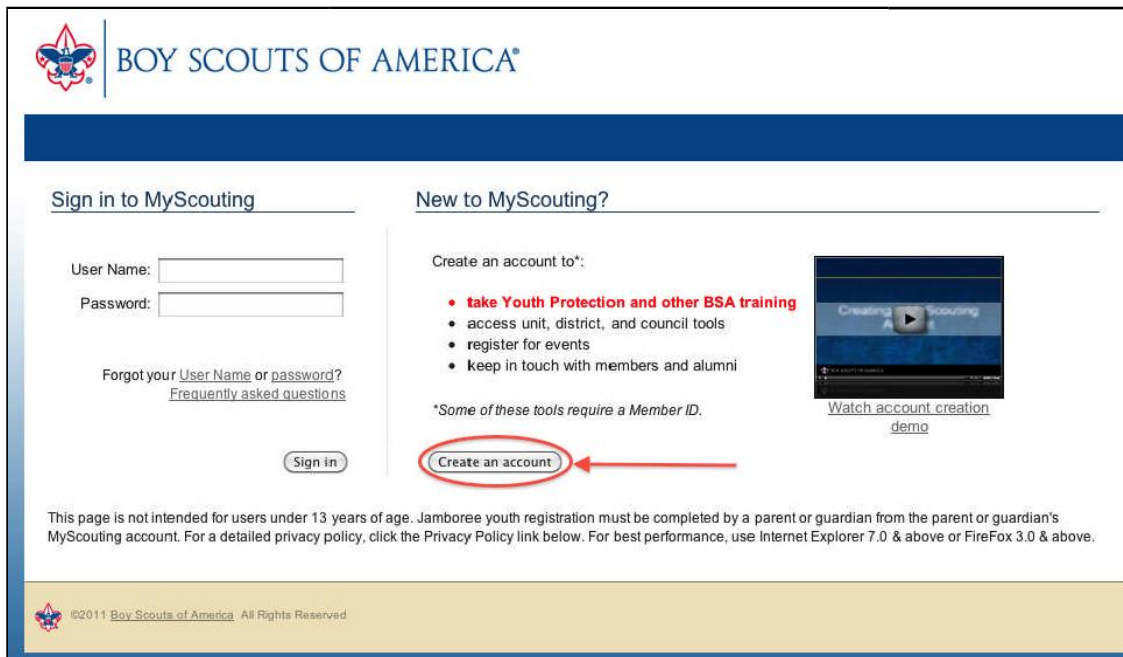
BOY SCOUTS OF AMERICA®

Sign in to MyScouting

User Name:

Password:

Forgot your User Name or password?
Frequently asked questions

Sign in

New to MyScouting?

Create an account to*:

- take Youth Protection and other BSA training
- access unit, district, and council tools
- register for events
- keep in touch with members and alumni

*Some of these tools require a Member ID.

Create an account

Creating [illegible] Scouting A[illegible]

Watch account creation demo

This page is not intended for users under 13 years of age. Jamboree youth registration must be completed by a parent or guardian from the parent or guardian's MyScouting account. For a detailed privacy policy, click the Privacy Policy link below. For best performance, use Internet Explorer 7.0 & above or FireFox 3.0 & above.

©2011 Boy Scouts of America All Rights Reserved